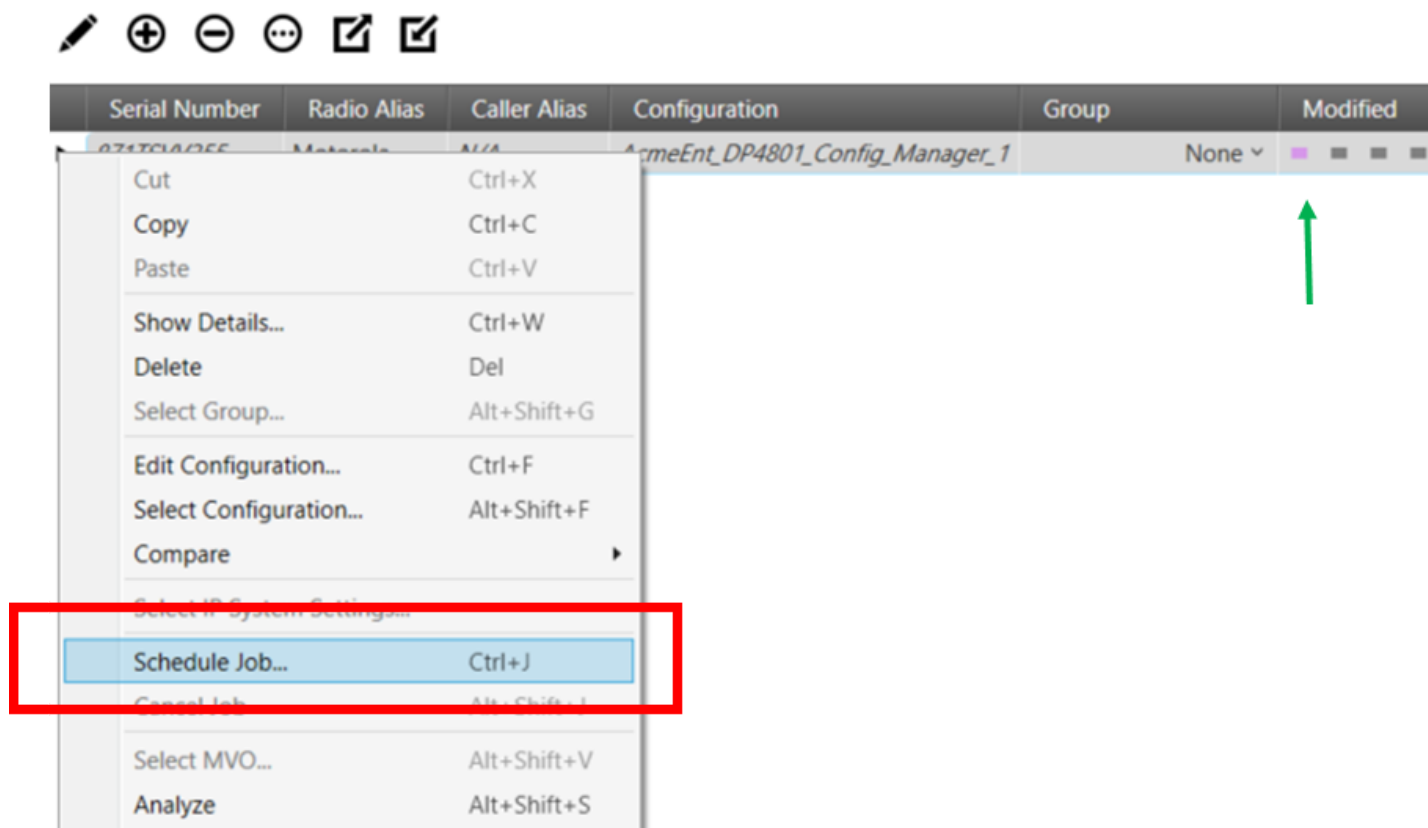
| Serial Number | Radio Alias | Caller Alias | Configuration | Group | Modified |
|---|---|---|---|---|---|
| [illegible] | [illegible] | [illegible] | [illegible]cmeEnt_DP4801_Config_Manager_1 | None | |

Cut Ctrl+X
Copy Ctrl+C
Paste Ctrl+V
Show Details... Ctrl+W
Delete Del
Select Group... Alt+Shift+G
Edit Configuration... Ctrl+F
Select Configuration... Alt+Shift+F
Compare
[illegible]
Schedule Job... Ctrl+J
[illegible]
Select MVO... Alt+Shift+V
Analyze Alt+Shift+S